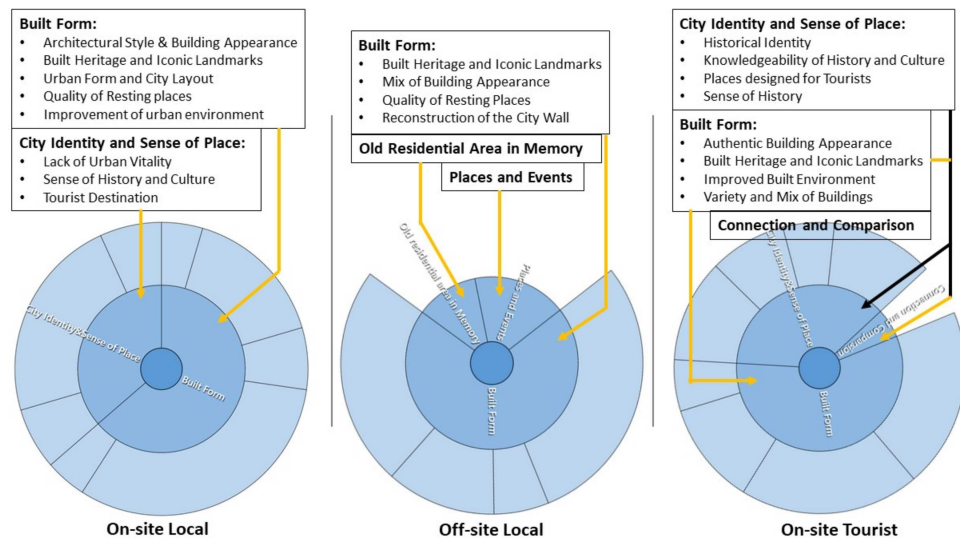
**Built Form:**
- Architectural Style & Building Appearance
- Built Heritage and Iconic Landmarks
- Urban Form and City Layout
- Quality of Resting places
- Improvement of urban environment

**City Identity and Sense of Place:**
- Lack of Urban Vitality
- Sense of History and Culture
- Tourist Destination

City Identity&Sense of Place

Built Form

On-site Local

**Built Form:**
- Built Heritage and Iconic Landmarks
- Mix of Building Appearance
- Quality of Resting Places
- Reconstruction of the City Wall

**Old Residential Area in Memory**

**Places and Events**

Old residential area in Memory

Places and Events

Built Form

Off-site Local

**City Identity and Sense of Place:**
- Historical Identity
- Knowledgeability of History and Culture
- Places designed for Tourists
- Sense of History

**Built Form:**
- Authentic Building Appearance
- Built Heritage and Iconic Landmarks
- Improved Built Environment
- Variety and Mix of Buildings

**Connection and Comparison**

City Identity&Sense of Place

Connection and Comparison

Built Form

On-site Tourist